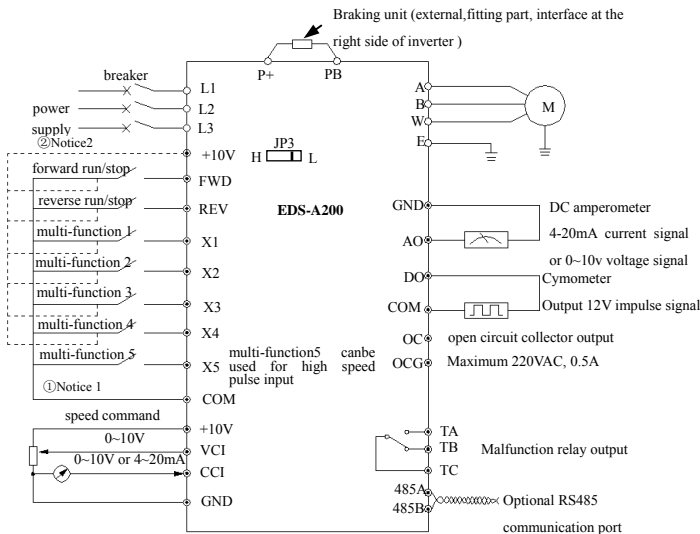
Braking unit (external,fitting part, interface at the right side of inverter )

P+ PB

breaker

power supply

②Notice2

L1
L2
L3

A
B
W
E

M

+10V

JP3
H L

forward run/stop
FWD

reverse run/stop
REV

EDS-A200

multi-function 1
X1

multi-function 2
X2

multi-function 3
X3

multi-function 4
X4

multi-function 5
X5

multi-function5 canbe used for high speed pulse input

①Notice 1

COM

GND

DC amperometer

AO

4-20mA current signal or 0~10v voltage signal

DO

Cymometer

COM

Output 12V impulse signal

OC

open circuit collector output

OCG

Maximum 220VAC, 0.5A

speed command

+10V

0~10V

VCI

0~10V or 4~20mA

CCI

GND

TA
TB
TC

Malfunction relay output

485A
485B

Optional RS485 communication port